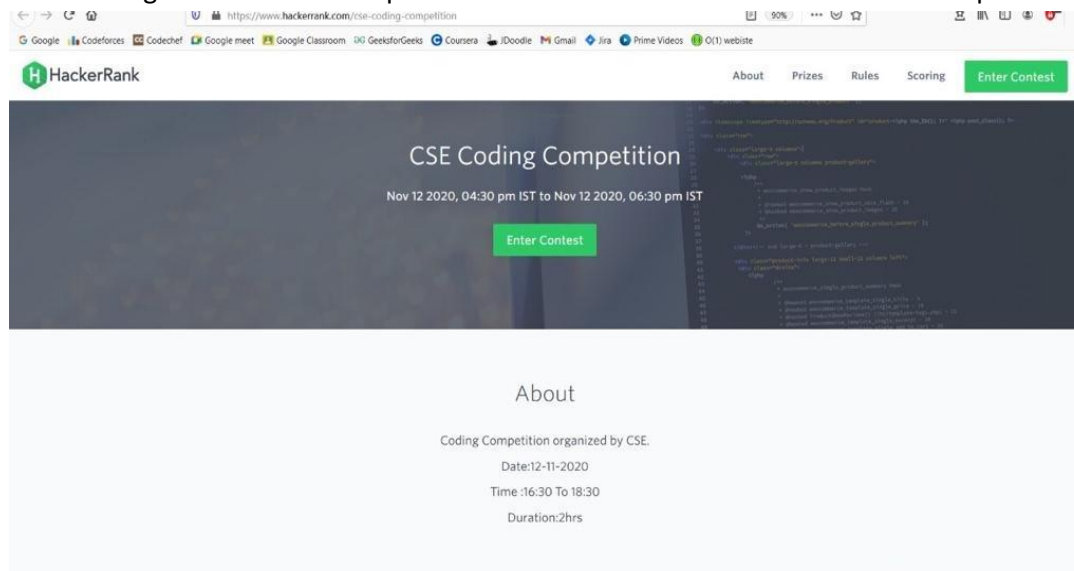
https://www.hackerrank.com/cse-coding-competition

90%

Google Codeforces Codechef Google meet Google Classroom GeeksforGeeks Coursera JDoodle Gmail Jira Prime Videos O(1) webiste

HackerRank

About Prizes Rules Scoring Enter Contest

CSE Coding Competition

Nov 12 2020, 04:30 pm IST to Nov 12 2020, 06:30 pm IST

Enter Contest

About

Coding Competition organized by CSE.

Date:12-11-2020

Time :16:30 To 18:30

Duration:2hrs